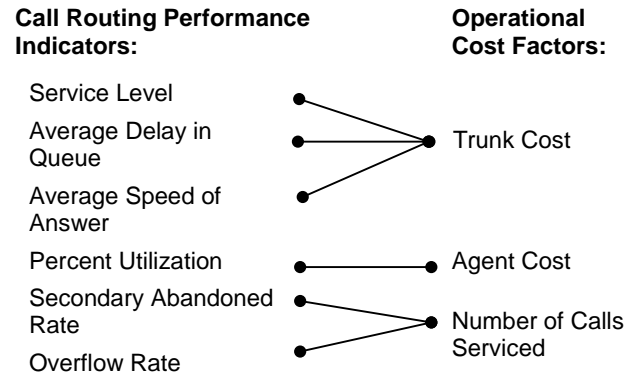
Call Routing Performance Indicators:

Operational Cost Factors:

Service Level

Average Delay in Queue

Average Speed of Answer

Trunk Cost

Percent Utilization

Agent Cost

Secondary Abandoned Rate

Overflow Rate

Number of Calls Serviced